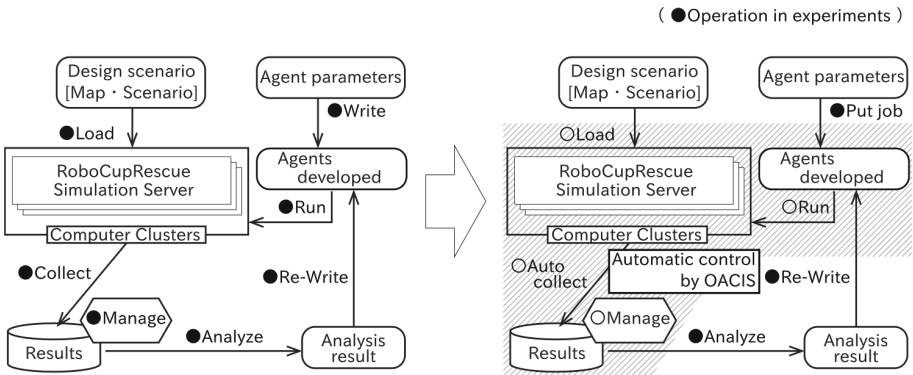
( ●Operation in experiments )

Design scenario [Map・Scenario]

Agent parameters

●Write

●Load

RoboCupRescue Simulation Server

Agents developed

●Run

Computer Clusters

●Collect

●Re-Write

●Manage

●Analyze

Results

Analysis result

Design scenario [Map・Scenario]

Agent parameters

●Put job

○Load

RoboCupRescue Simulation Server

Agents developed

○Run

Computer Clusters

○Auto collect

Automatic control by OACIS

●Re-Write

○Manage

●Analyze

Results

Analysis result